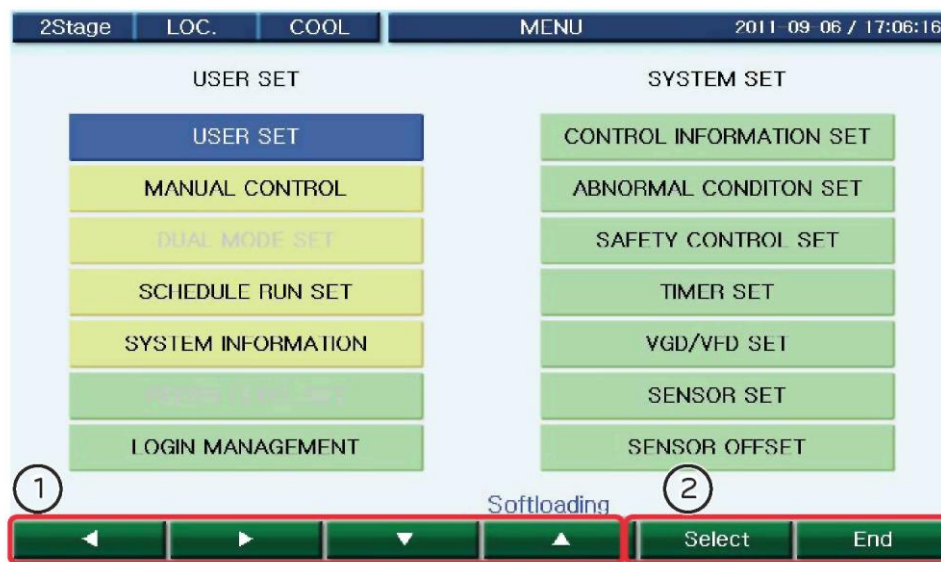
2Stage | LOC. | COOL | MENU | 2011-09-06 / 17:06:16

USER SET

SYSTEM SET

USER SET

MANUAL CONTROL

DUAL MODE SET

SCHEDULE RUN SET

SYSTEM INFORMATION

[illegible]

LOGIN MANAGEMENT

CONTROL INFORMATION SET

ABNORMAL CONDITON SET

SAFETY CONTROL SET

TIMER SET

VGD/VFD SET

SENSOR SET

SENSOR OFFSET

1

2

Softloading

◄ ► ▼ ▲

Select

End